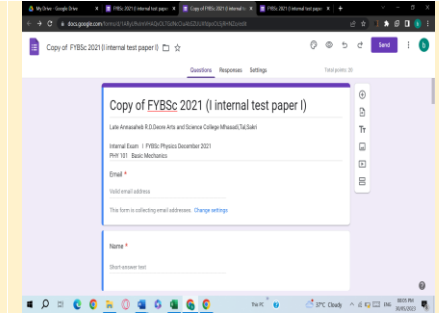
My Drive - Google Drive
FYBSc 2021 (I internal test paper
Copy of FYBSc 2021 (I internal te
FYBSc 2021 (I internal test pape

docs.google.com/forms/d/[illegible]

Copy of FYBSc 2021 (I internal test paper I)

Send

Questions Responses Settings

Total points: 20

Copy of FYBSc 2021 (I internal test paper I)

Late Annasaheb R.D.Deore Arts and Science College Mhasadi,Tal.Sakri

Internal Exam I FYBSc Physics December 2021
PHY 101 Basic Mechanics

Email *

Valid email address

This form is collecting email addresses. Change settings

Name *

Short-answer text

31°C Cloudy

ENG

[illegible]